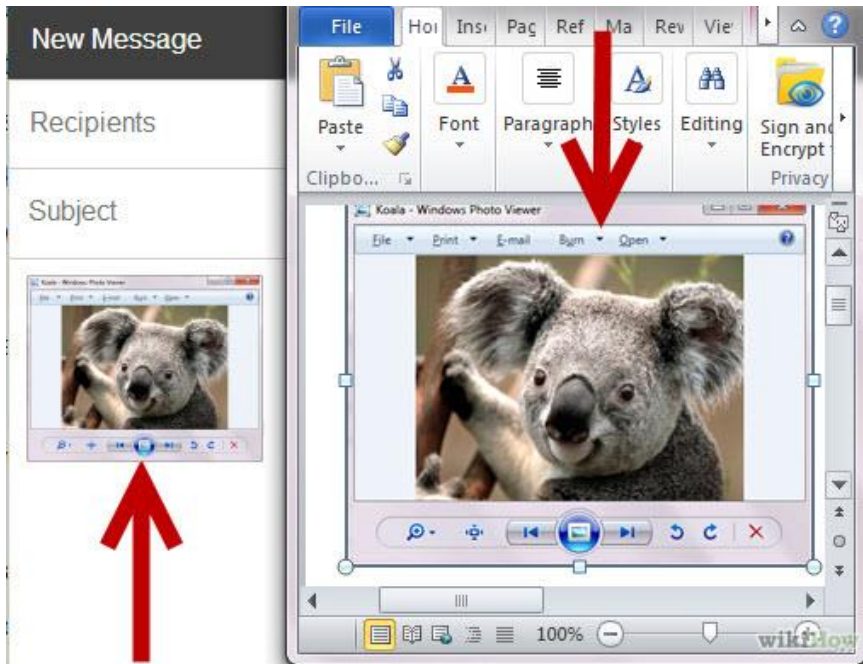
New Message

Recipients

Subject

File Hor Inse Pag Ref Ma Rev Vie

Paste

Clipbo...

Font

Paragraph

Styles

Editing

Sign and Encrypt

Privacy

Koala - Windows Photo Viewer

File Print E-mail Burn Open

100%

wikiHow